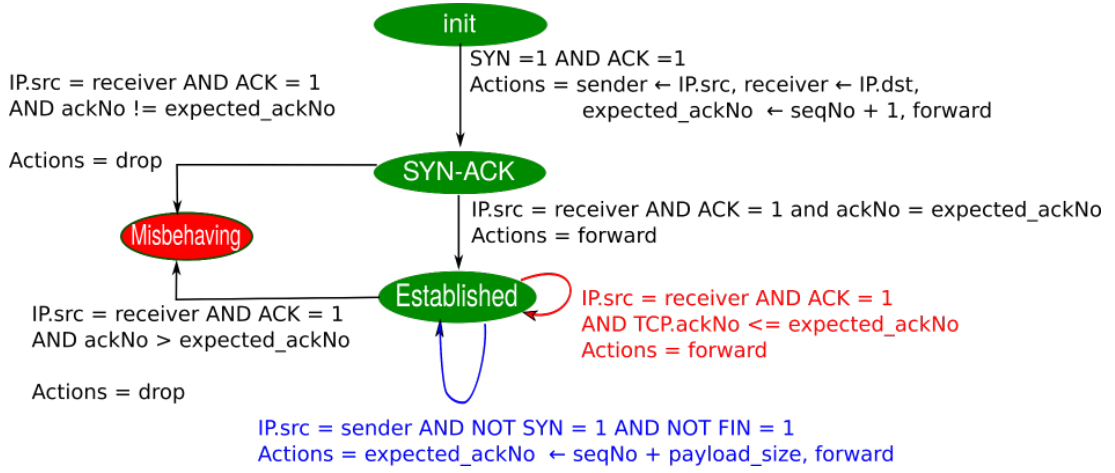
init

SYN =1 AND ACK =1
Actions = sender ← IP.src, receiver ← IP.dst, expected_ackNo ← seqNo + 1, forward

IP.src = receiver AND ACK = 1 AND ackNo != expected_ackNo

Actions = drop

SYN-ACK

IP.src = receiver AND ACK = 1 and ackNo = expected_ackNo
Actions = forward

Misbehaving

Established

IP.src = receiver AND ACK = 1 AND ackNo > expected_ackNo

Actions = drop

IP.src = receiver AND ACK = 1 AND TCP.ackNo <= expected_ackNo
Actions = forward

IP.src = sender AND NOT SYN = 1 AND NOT FIN = 1
Actions = expected_ackNo ← seqNo + payload_size, forward